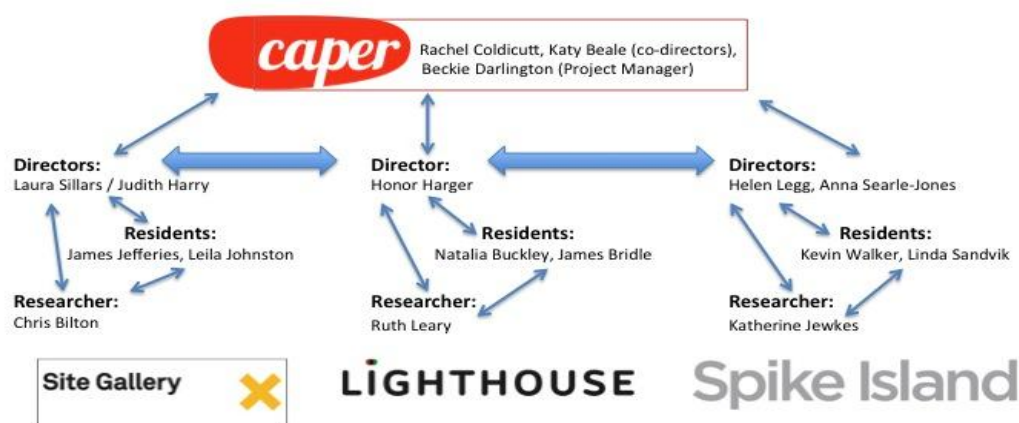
caper

Rachel Coldicutt, Katy Beale (co-directors), Beckie Darlington (Project Manager)

Directors:
Laura Sillars / Judith Harry

Residents:
James Jefferies, Leila Johnston

Researcher:
Chris Bilton

Director:
Honor Harger

Residents:
Natalia Buckley, James Bridle

Researcher:
Ruth Leary

Directors:
Helen Legg, Anna Searle-Jones

Residents:
Kevin Walker, Linda Sandvik

Researcher:
Katherine Jewkes

Site Gallery

LIGHTHOUSE

Spike Island